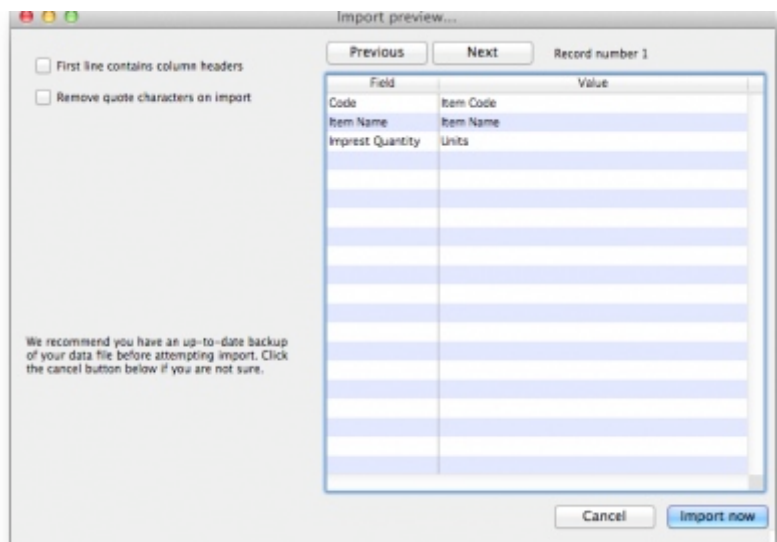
Import preview...

First line contains column headers

Remove quote characters on import

Previous

Next

Record number 1

| Field | Value |
|---|---|
| Code | Item Code |
| Item Name | Item Name |
| Imprest Quantity | Units |

We recommend you have an up-to-date backup of your data file before attempting import. Click the cancel button below if you are not sure.

Cancel

Import now